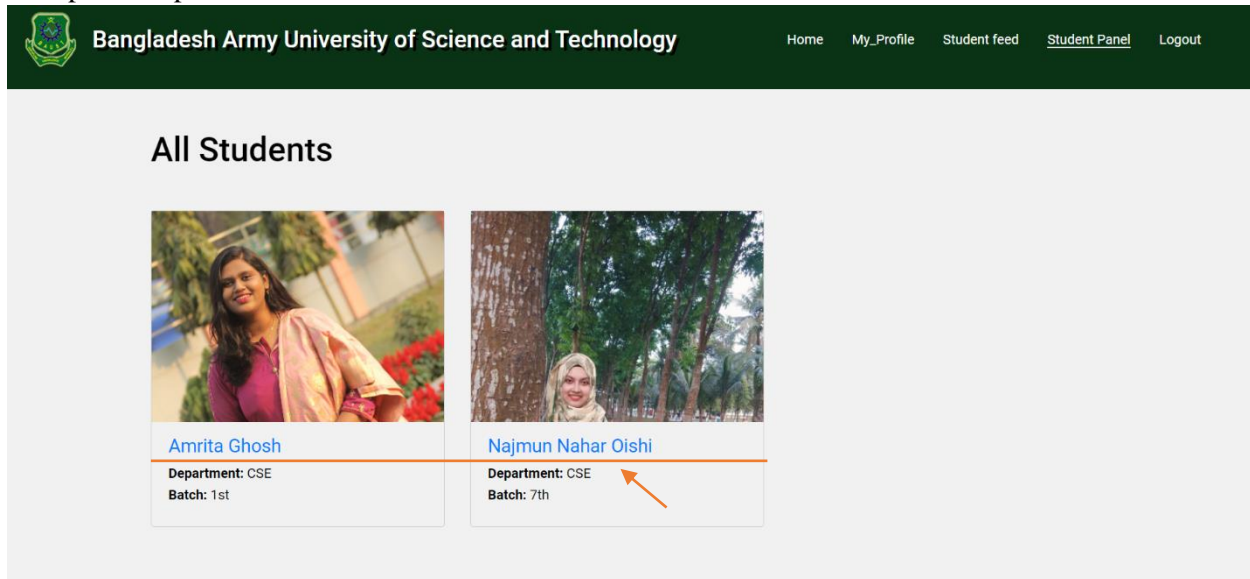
Bangladesh Army University of Science and Technology

Home My_Profile Student feed Student Panel Logout

All Students

Amrita Ghosh
**Department:** CSE
**Batch:** 1st

Najmun Nahar Oishi
**Department:** CSE
**Batch:** 7th